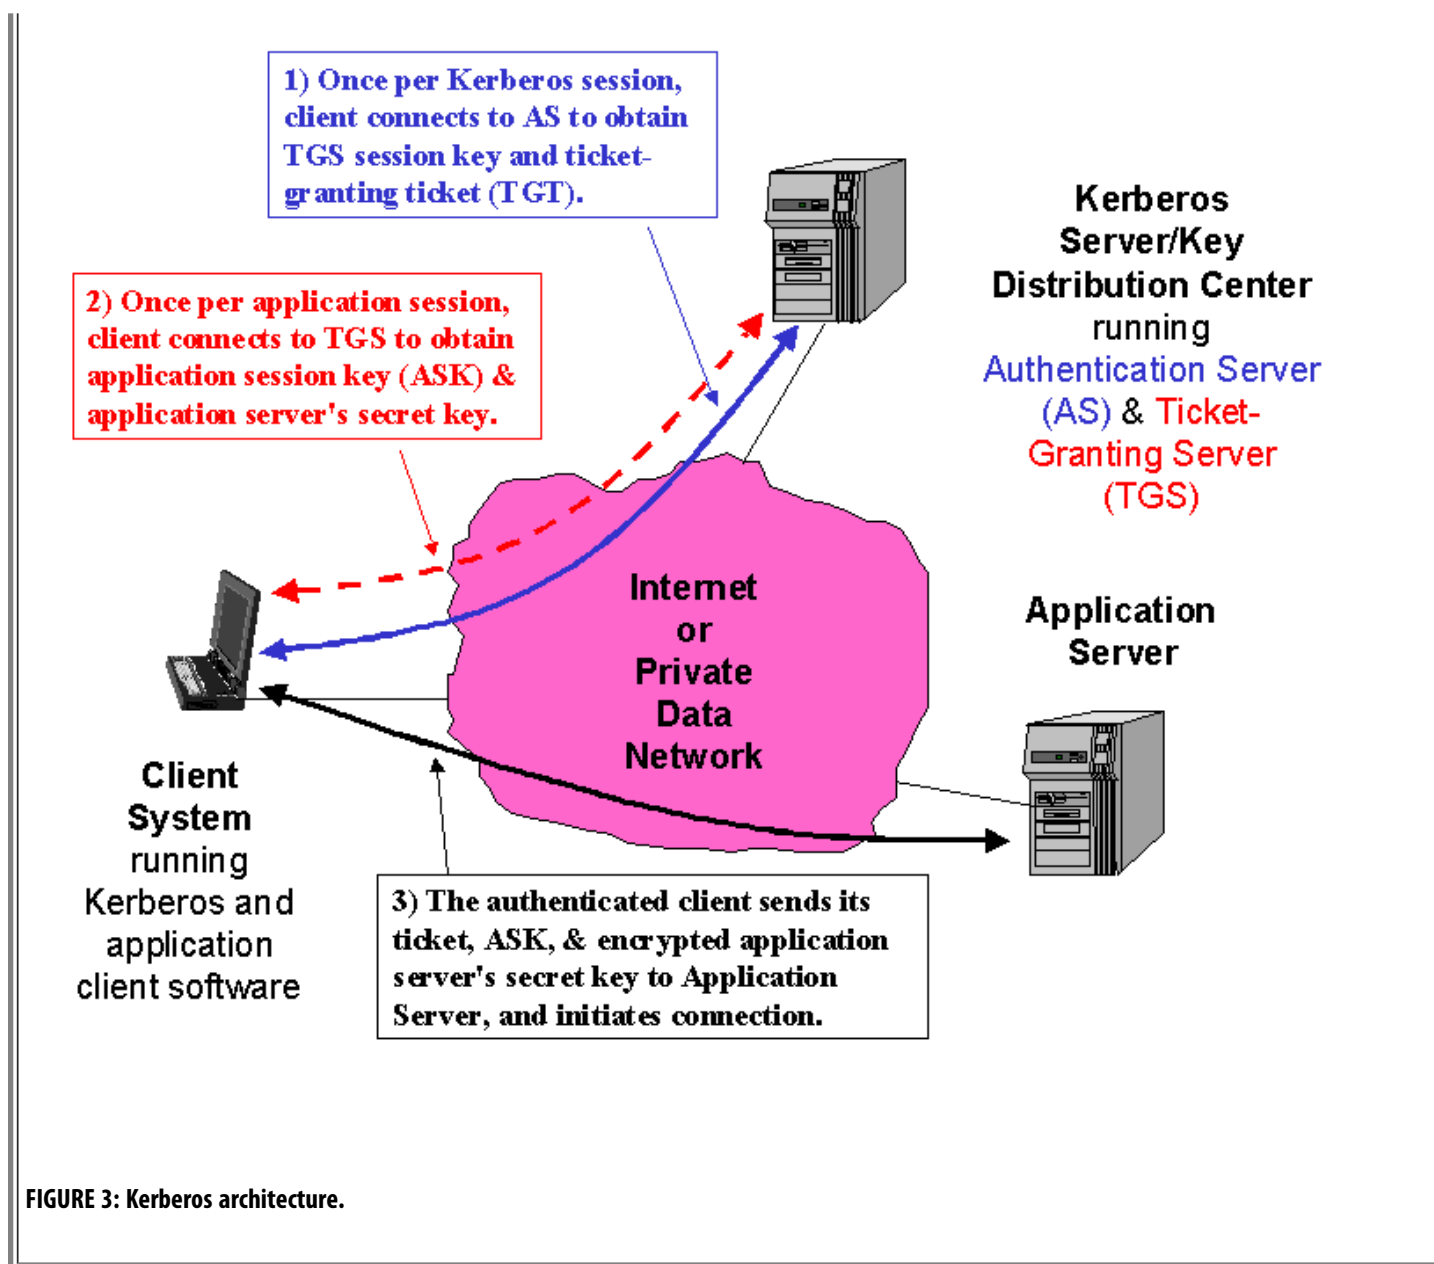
1) Once per Kerberos session, client connects to AS to obtain TGS session key and ticket-granting ticket (TGT).

Kerberos Server/Key Distribution Center running Authentication Server (AS) & Ticket-Granting Server (TGS)

2) Once per application session, client connects to TGS to obtain application session key (ASK) & application server's secret key.

Internet or Private Data Network

Application Server

Client System running Kerberos and application client software

3) The authenticated client sends its ticket, ASK, & encrypted application server's secret key to Application Server, and initiates connection.

FIGURE 3: Kerberos architecture.